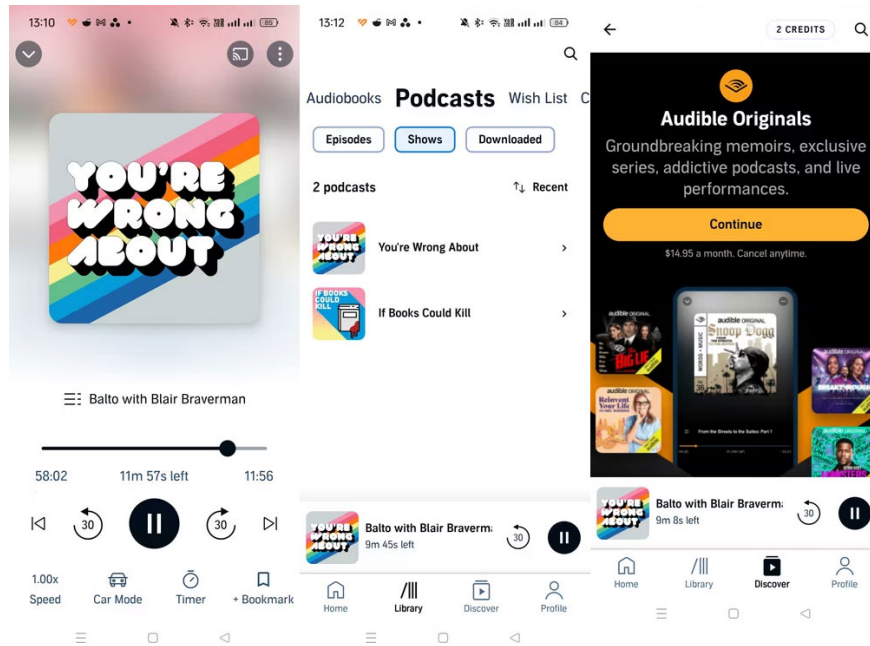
13:10 65

YOU'RE WRONG ABOUT

Balto with Blair Braverman

58:02 11m 57s left 11:56

30 30

1.00x Speed
Car Mode
Timer
+ Bookmark

13:12 84

Audiobooks Podcasts Wish List C

Episodes Shows Downloaded

2 podcasts Recent

You're Wrong About

If Books Could Kill

Balto with Blair Braverma
9m 45s left

30

Home Library Discover Profile

2 CREDITS

Audible Originals

Groundbreaking memoirs, exclusive series, addictive podcasts, and live performances.

Continue

$14.95 a month. Cancel anytime.

audible ORIGINAL
Snoop Dogg

audible ORIGINAL
Reinvent Your Life

From the Streets to the Suites: Part 1

Balto with Blair Braverma
9m 8s left

30

Home Library Discover Profile